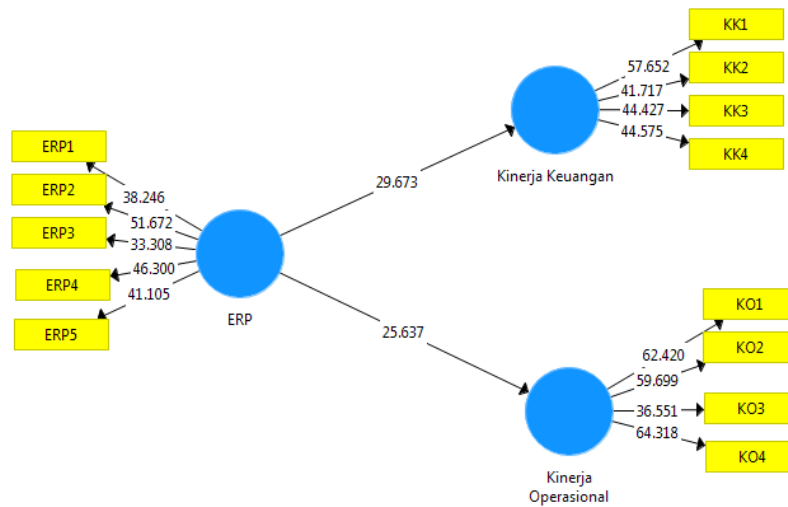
KK1
57.652
KK2
41.717
44.427
KK3
44.575
KK4
Kinerja Keuangan
29.673
ERP1
38.246
ERP2
51.672
ERP3
33.308
46.300
ERP4
41.105
ERP5
ERP
25.637
KO1
62.420
KO2
59.699
36.551
KO3
64.318
KO4
Kinerja Operasional